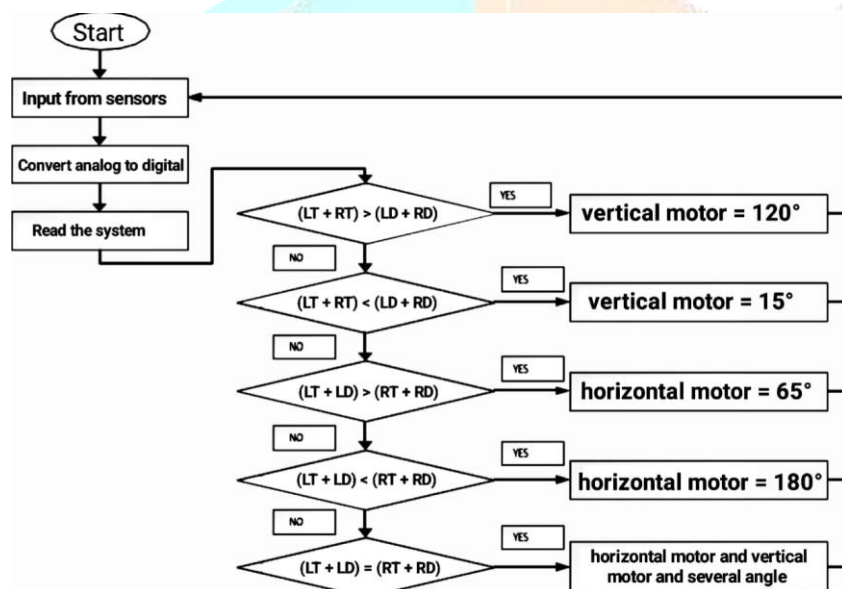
Start

Input from sensors

Convert analog to digital

Read the system

(LT + RT) > (LD + RD)

YES

vertical motor = 120°

NO

(LT + RT) < (LD + RD)

YES

vertical motor = 15°

NO

(LT + LD) > (RT + RD)

YES

horizontal motor = 65°

NO

(LT + LD) < (RT + RD)

YES

horizontal motor = 180°

NO

(LT + LD) = (RT + RD)

YES

horizontal motor and vertical motor and several angle